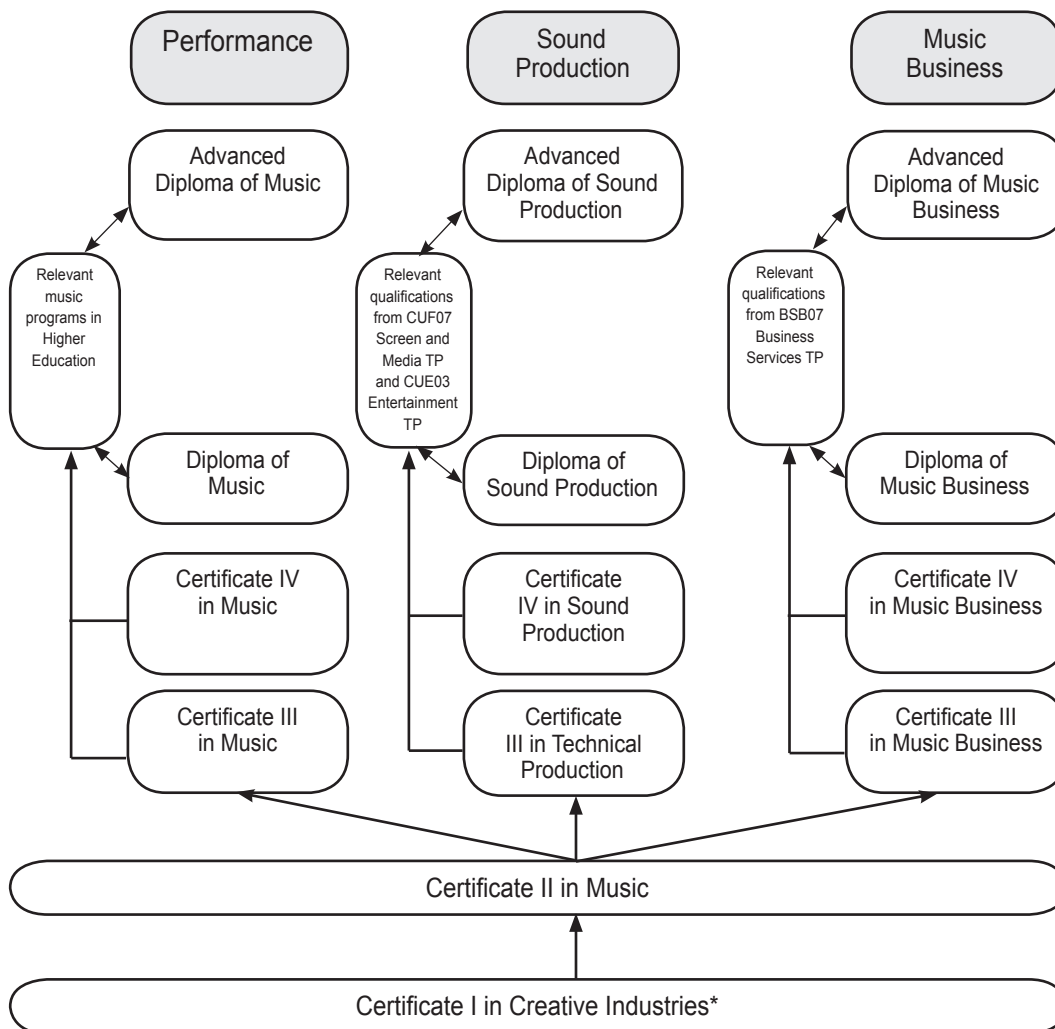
Performance

Sound Production

Music Business

Advanced Diploma of Music

Advanced Diploma of Sound Production

Advanced Diploma of Music Business

Relevant music programs in Higher Education

Relevant qualifications from CUF07 Screen and Media TP and CUE03 Entertainment TP

Relevant qualifications from BSB07 Business Services TP

Diploma of Music

Diploma of Sound Production

Diploma of Music Business

Certificate IV in Music

Certificate IV in Sound Production

Certificate IV in Music Business

Certificate III in Music

Certificate III in Technical Production

Certificate III in Music Business

Certificate II in Music

Certificate I in Creative Industries*